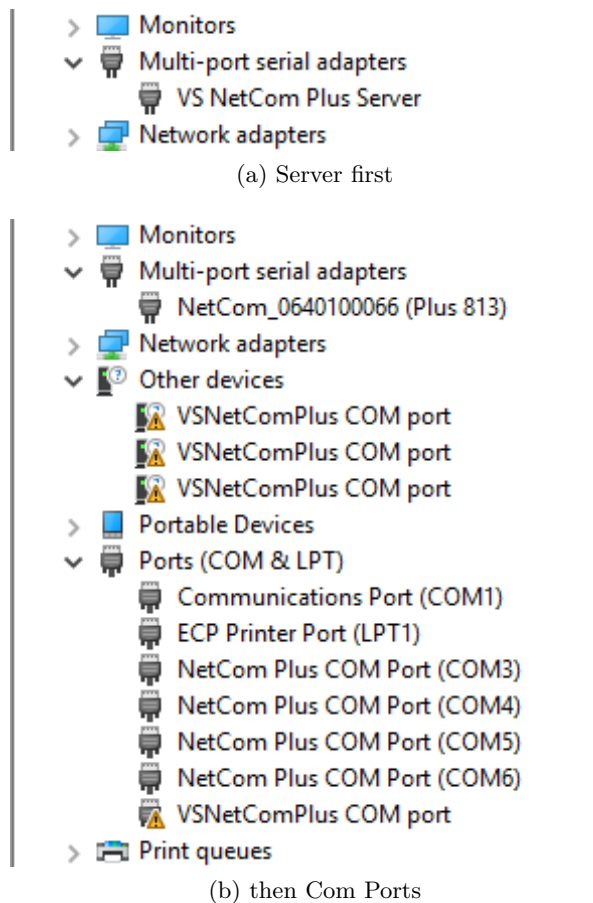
Monitors
Multi-port serial adapters
VS NetCom Plus Server
Network adapters

(a) Server first

Monitors
Multi-port serial adapters
NetCom_0640100066 (Plus 813)
Network adapters
Other devices
VSNetComPlus COM port
VSNetComPlus COM port
VSNetComPlus COM port
Portable Devices
Ports (COM & LPT)
Communications Port (COM1)
ECP Printer Port (LPT1)
NetCom Plus COM Port (COM3)
NetCom Plus COM Port (COM4)
NetCom Plus COM Port (COM5)
NetCom Plus COM Port (COM6)
VSNetComPlus COM port
Print queues

(b) then Com Ports